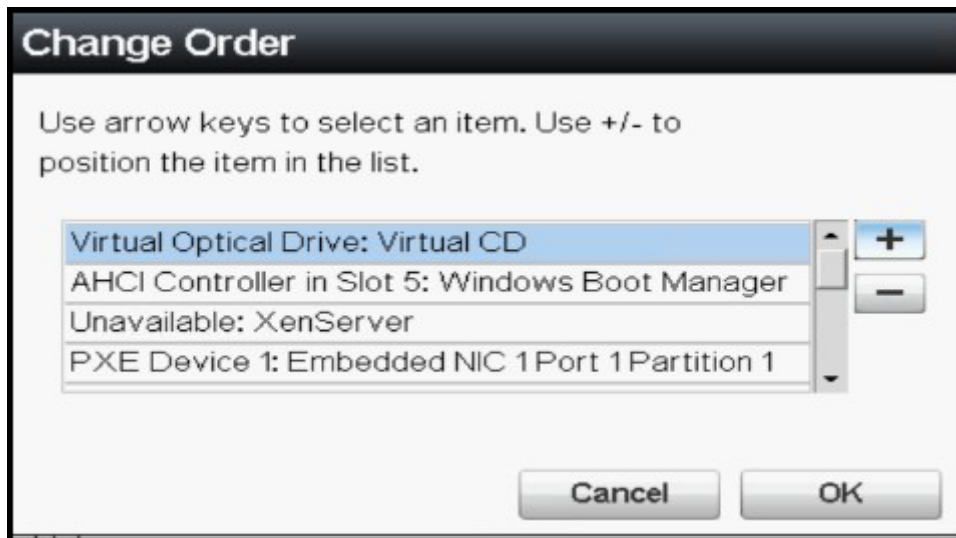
Change Order

Use arrow keys to select an item. Use +/- to position the item in the list.

Virtual Optical Drive: Virtual CD
AHCI Controller in Slot 5: Windows Boot Manager
Unavailable: XenServer
PXE Device 1: Embedded NIC 1 Port 1 Partition 1

+
−

Cancel
OK